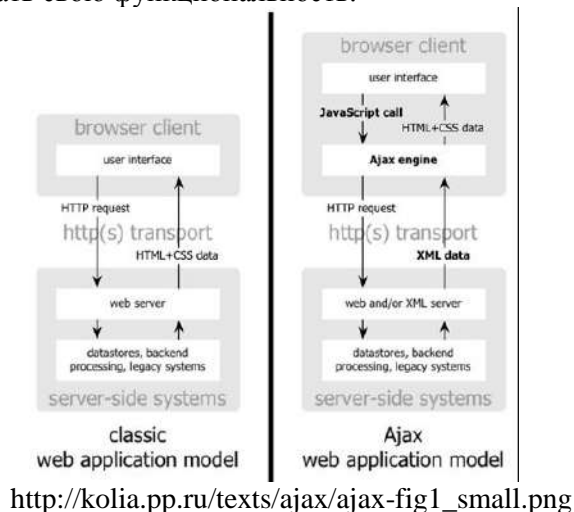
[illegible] свою функциональность.

browser client

user interface

HTTP request

http(s) transport

HTML+CSS data

web server

datastores, backend processing, legacy systems

server-side systems

classic web application model

browser client

user interface

JavaScript call

HTML+CSS data

Ajax engine

HTTP request

http(s) transport

XML data

web and/or XML server

datastores, backend processing, legacy systems

server-side systems

Ajax web application model

http://kolia.pp.ru/texts/ajax/ajax-fig1_small.png